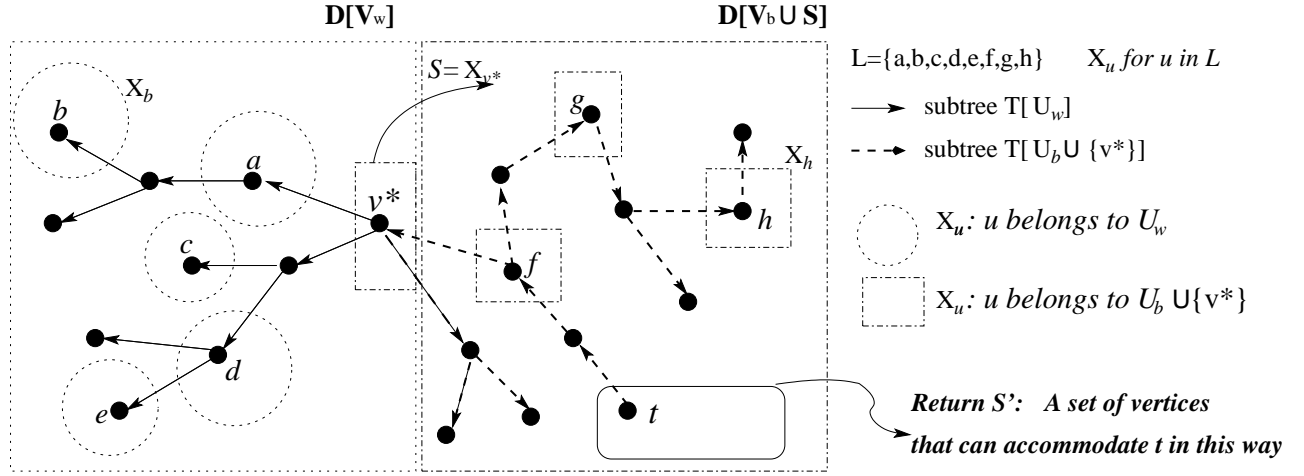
$\mathbf{D[V_w]}$

$\mathbf{D[V_b \cup S]}$

$S = X_{v^*}$

$X_b$

$b$

$a$

$v^*$

$c$

$d$

$e$

$g$

$f$

$h$

$X_h$

$t$

$L=\{a,b,c,d,e,f,g,h\}$ $X_u$ *for u in L*

subtree $T[U_w]$

subtree $T[U_b \cup \{v^*\}]$

$X_u$*: u belongs to* $U_w$

$X_u$*: u belongs to* $U_b \cup \{v^*\}$

***Return S': A set of vertices that can accommodate t in this way***